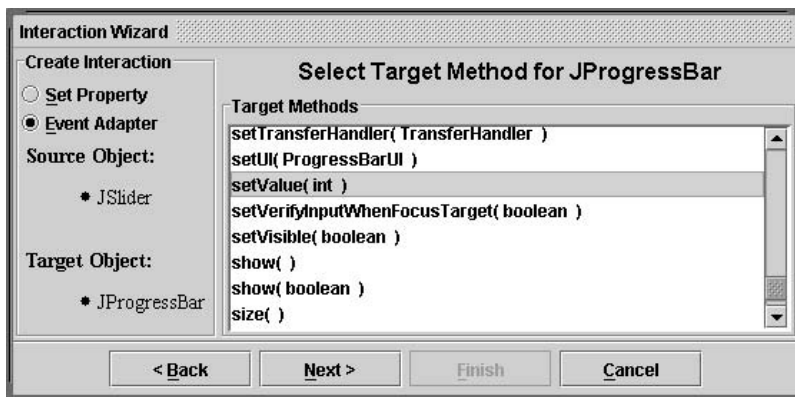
Interaction Wizard

Create Interaction

Set Property

Event Adapter

Source Object:

• JSlider

Target Object:

• JProgressBar

Select Target Method for JProgressBar

Target Methods

setTransferHandler( TransferHandler )
setUI( ProgressBarUI )
setValue( int )
setVerifyInputWhenFocusTarget( boolean )
setVisible( boolean )
show( )
show( boolean )
size( )

< Back

Next >

Finish

Cancel